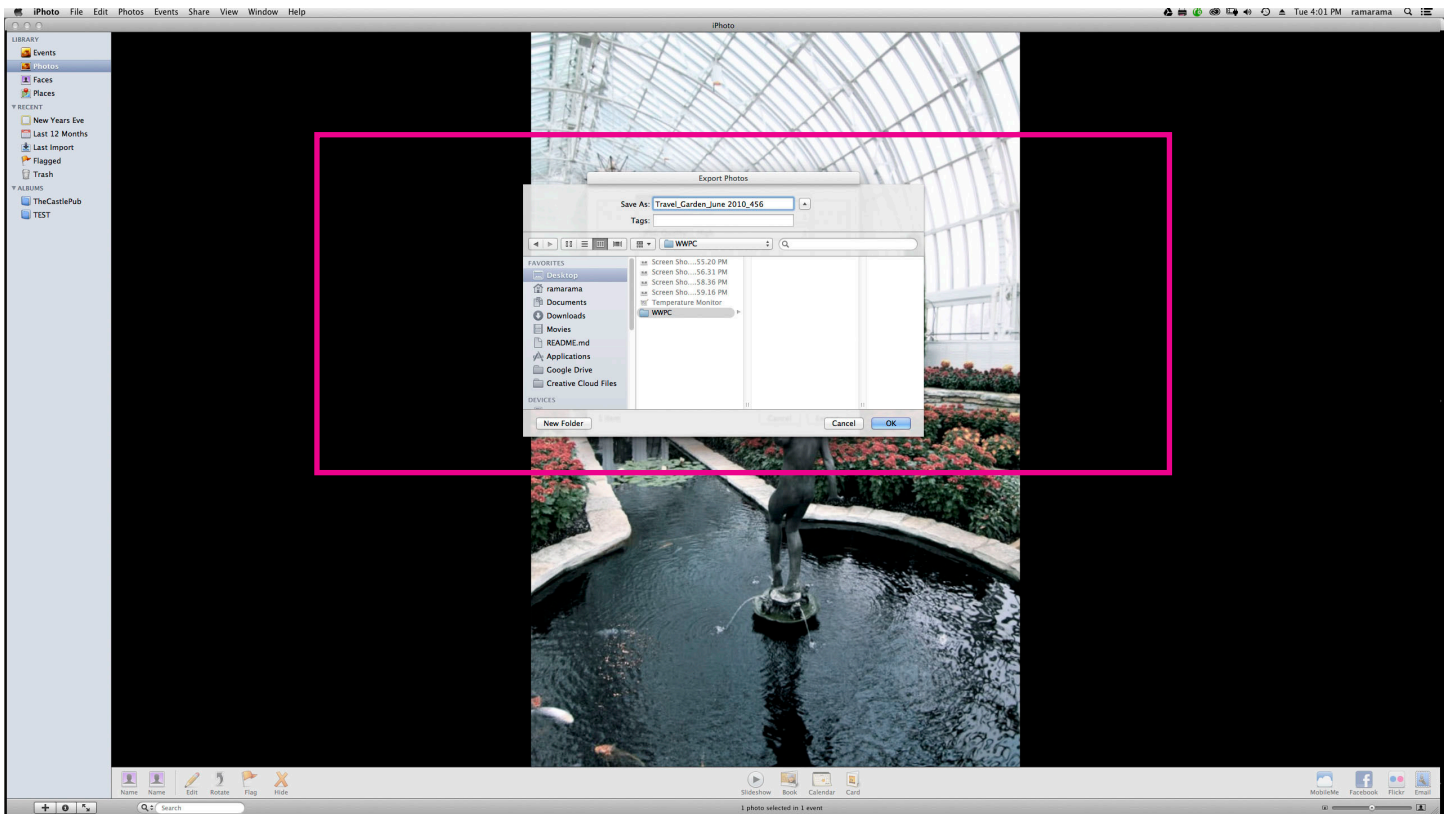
iPhoto File Edit Photos Events Share View Window Help

Tue 4:01 PM ramarama

iPhoto

LIBRARY
Events
Photos
Faces
Places
RECENT
New Years Eve
Last 12 Months
Last Import
Flagged
Trash
ALBUMS
TheCastlePub
TEST

Export Photos

Save As: Travel_Garden_June 2010_456
Tags:

WWPC

FAVORITES
Desktop
ramarama
Documents
Downloads
Movies
README.md
Applications
Google Drive
Creative Cloud Files
DEVICES

Screen Sho....55.20 PM
Screen Sho....56.31 PM
Screen Sho....58.36 PM
Screen Sho....59.16 PM
Temperature Monitor
WWPC

New Folder
Cancel
OK

Name Name Edit Rotate Flag Hide
Slideshow Book Calendar Card
MobileMe Facebook Flickr Email

Search
1 photo selected in 1 event